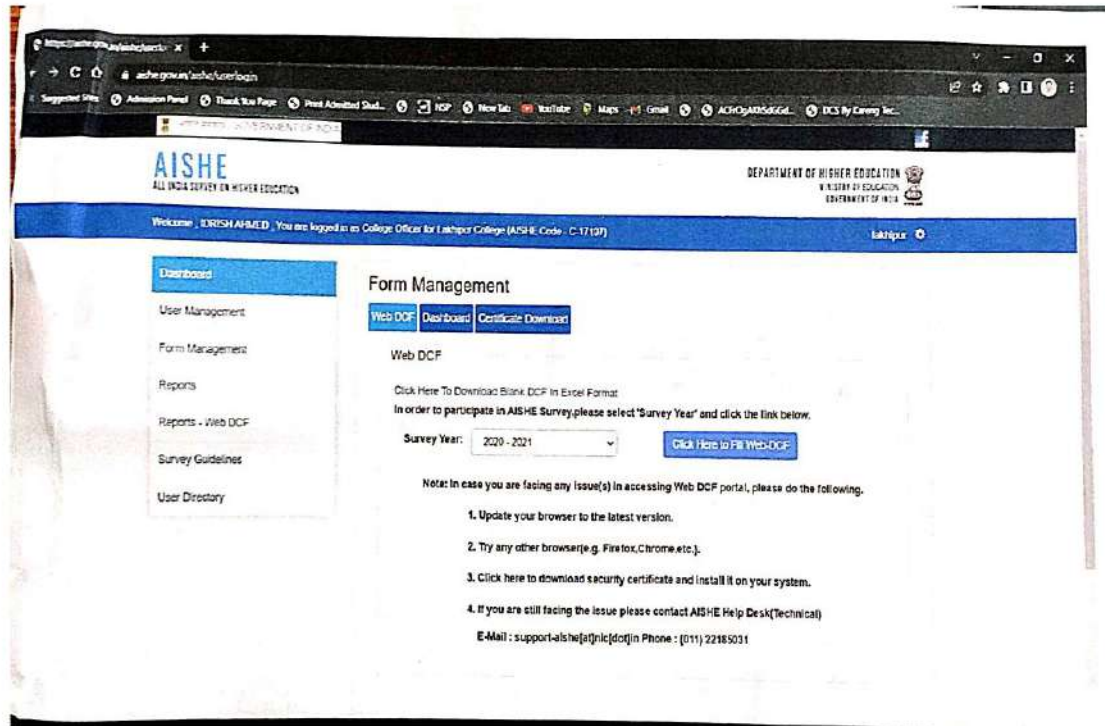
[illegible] x +

aishe.gov.in/aishe/userlogin

Suggested Sites Admission Panel Thank You Page Print Admitted Stud... NSP New tab YouTube Maps Gmail ACHOgAKXSdGGd... DCS By Carong Tec...

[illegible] GOVERNMENT OF INDIA

AISHE
ALL INDIA SURVEY ON HIGHER EDUCATION

DEPARTMENT OF HIGHER EDUCATION
MINISTRY OF EDUCATION
GOVERNMENT OF INDIA

Welcome , IDRISH AHMED , You are logged in as College Officer for Lakhipur College (AISHE Code : C-17137)

lakhipur

Dashboard
User Management
Form Management
Reports
Reports - Web DCF
Survey Guidelines
User Directory

Form Management

Web DCF Dashboard Certificate Download

Web DCF

Click Here To Download Blank DCF In Excel Format

In order to participate in AISHE Survey,please select 'Survey Year' and click the link below.

Survey Year: 2020 - 2021

Click Here to Fill Web-DCF

Note: In case you are facing any issue(s) in accessing Web DCF portal, please do the following.

1. Update your browser to the latest version.

2. Try any other browser(e.g. Firefox,Chrome,etc.).

3. Click here to download security certificate and install it on your system.

4. If you are still facing the issue please contact AISHE Help Desk(Technical)

E-Mail : support-aishe[at]nic[dot]in Phone : (011) 22185031